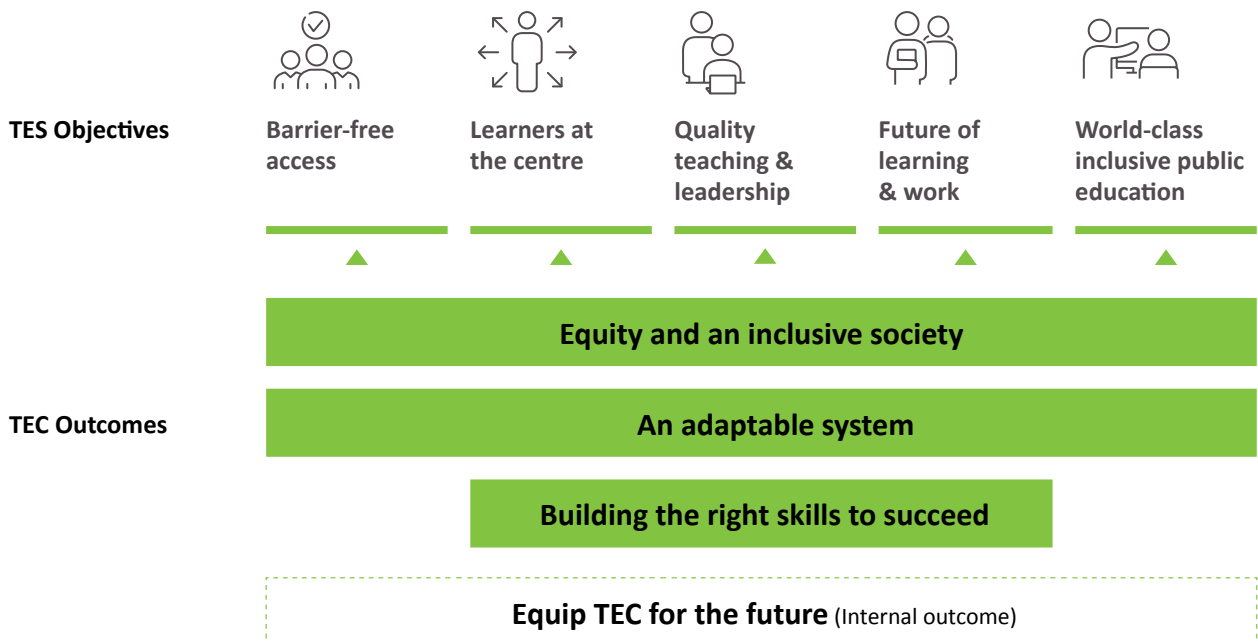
TES Objectives

Barrier-free access

Learners at the centre

Quality teaching & leadership

Future of learning & work

World-class inclusive public education

Equity and an inclusive society

TEC Outcomes

An adaptable system

Building the right skills to succeed

Equip TEC for the future (Internal outcome)